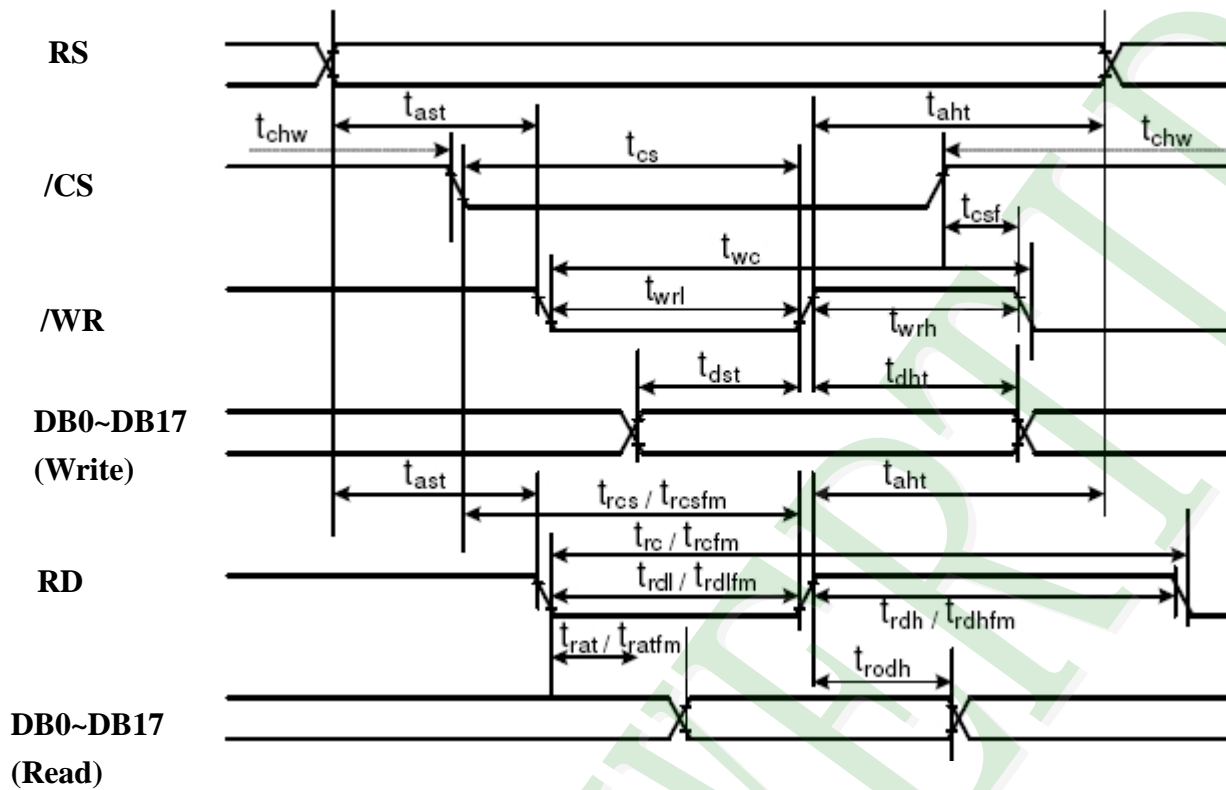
RS

$t_{chw}$ $t_{ast}$ $t_{cs}$ $t_{aht}$ $t_{chw}$

/CS

$t_{csf}$

$t_{wc}$

$t_{wrl}$

/WR

$t_{wrh}$

$t_{dst}$ $t_{dht}$

DB0~DB17

(Write)

$t_{ast}$ $t_{rcs}$ / $t_{rcsfm}$ $t_{aht}$

$t_{rc}$ / $t_{rcfm}$

RD

$t_{rdl}$ / $t_{rdlfm}$

$t_{rdh}$ / $t_{rdhfm}$

$t_{rat}$ / $t_{ratfm}$

$t_{rodh}$

DB0~DB17

(Read)